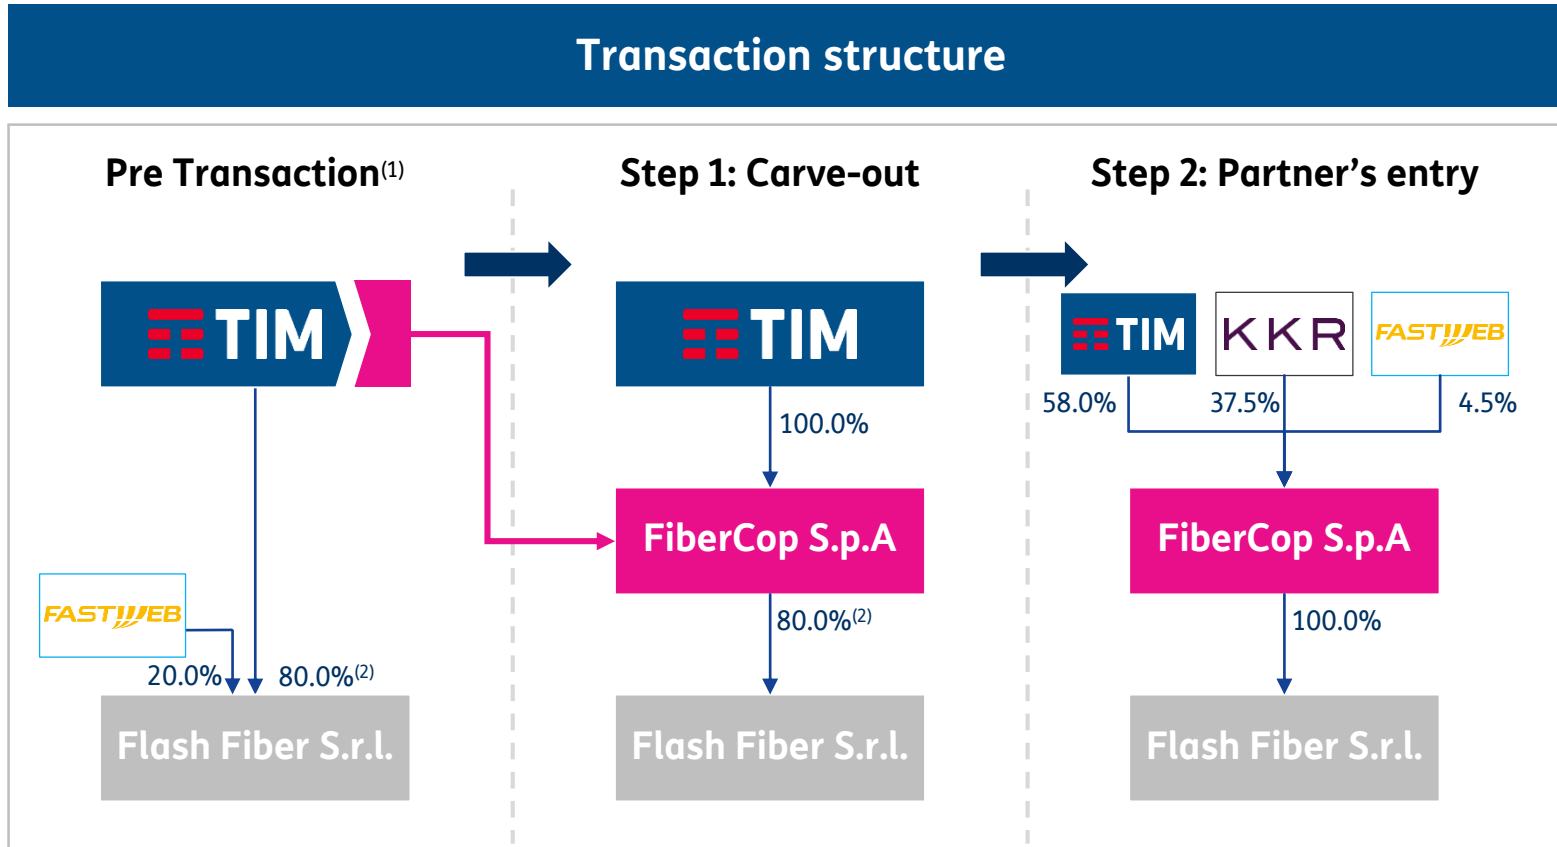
Transaction structure

Pre Transaction$^{(1)}$

TIM

FASTWEB

20.0%

80.0%$^{(2)}$

Flash Fiber S.r.l.

Step 1: Carve-out

TIM

100.0%

FiberCop S.p.A

80.0%$^{(2)}$

Flash Fiber S.r.l.

Step 2: Partner's entry

TIM

KKR

FASTWEB

58.0%

37.5%

4.5%

FiberCop S.p.A

100.0%

Flash Fiber S.r.l.